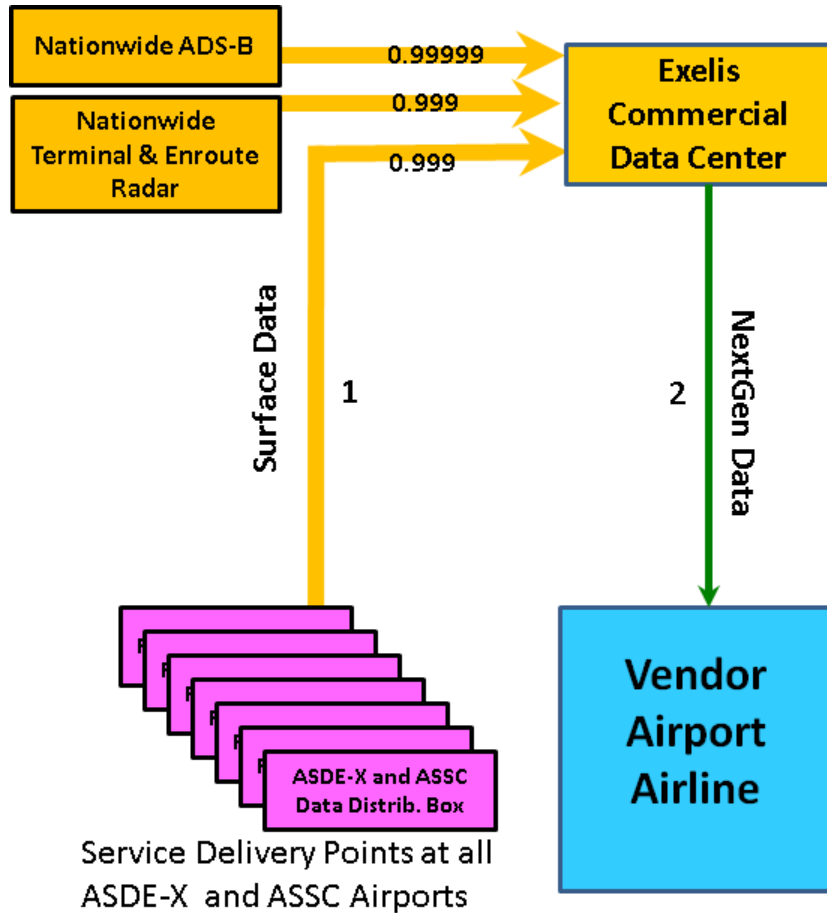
Nationwide ADS-B

Nationwide Terminal & Enroute Radar

0.99999

0.999

0.999

Exelis Commercial Data Center

Surface Data

1

2

NextGen Data

ASDE-X and ASSC Data Distrib. Box

Service Delivery Points at all ASDE-X and ASSC Airports

Vendor Airport Airline